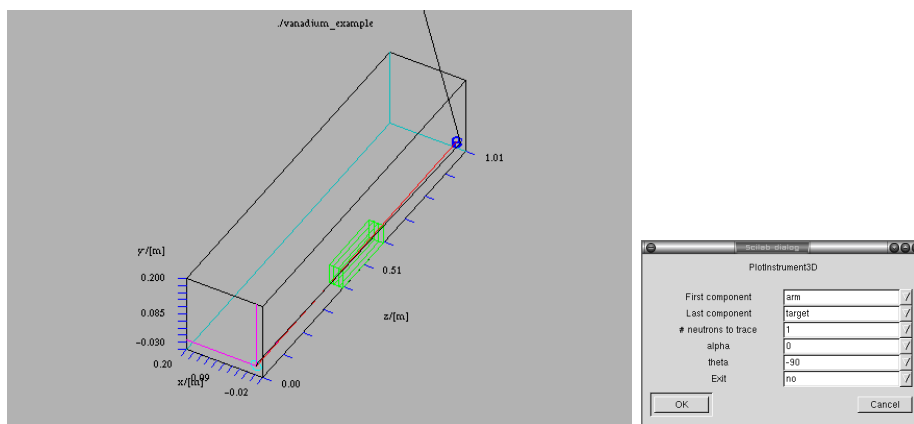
./vanadium_example

1.01

y/[m]

0.200

0.51

0.085

z/[m]

−0.030

0.20

x/[m]0.09

−0.02

0.00

Scilab dialog

PlotInstrument3D

| First component | arm |
|---|---|
| Last component | target |
| # neutrons to trace | 1 |
| alpha | 0 |
| theta | -90 |
| Exit | no |

OK

Cancel